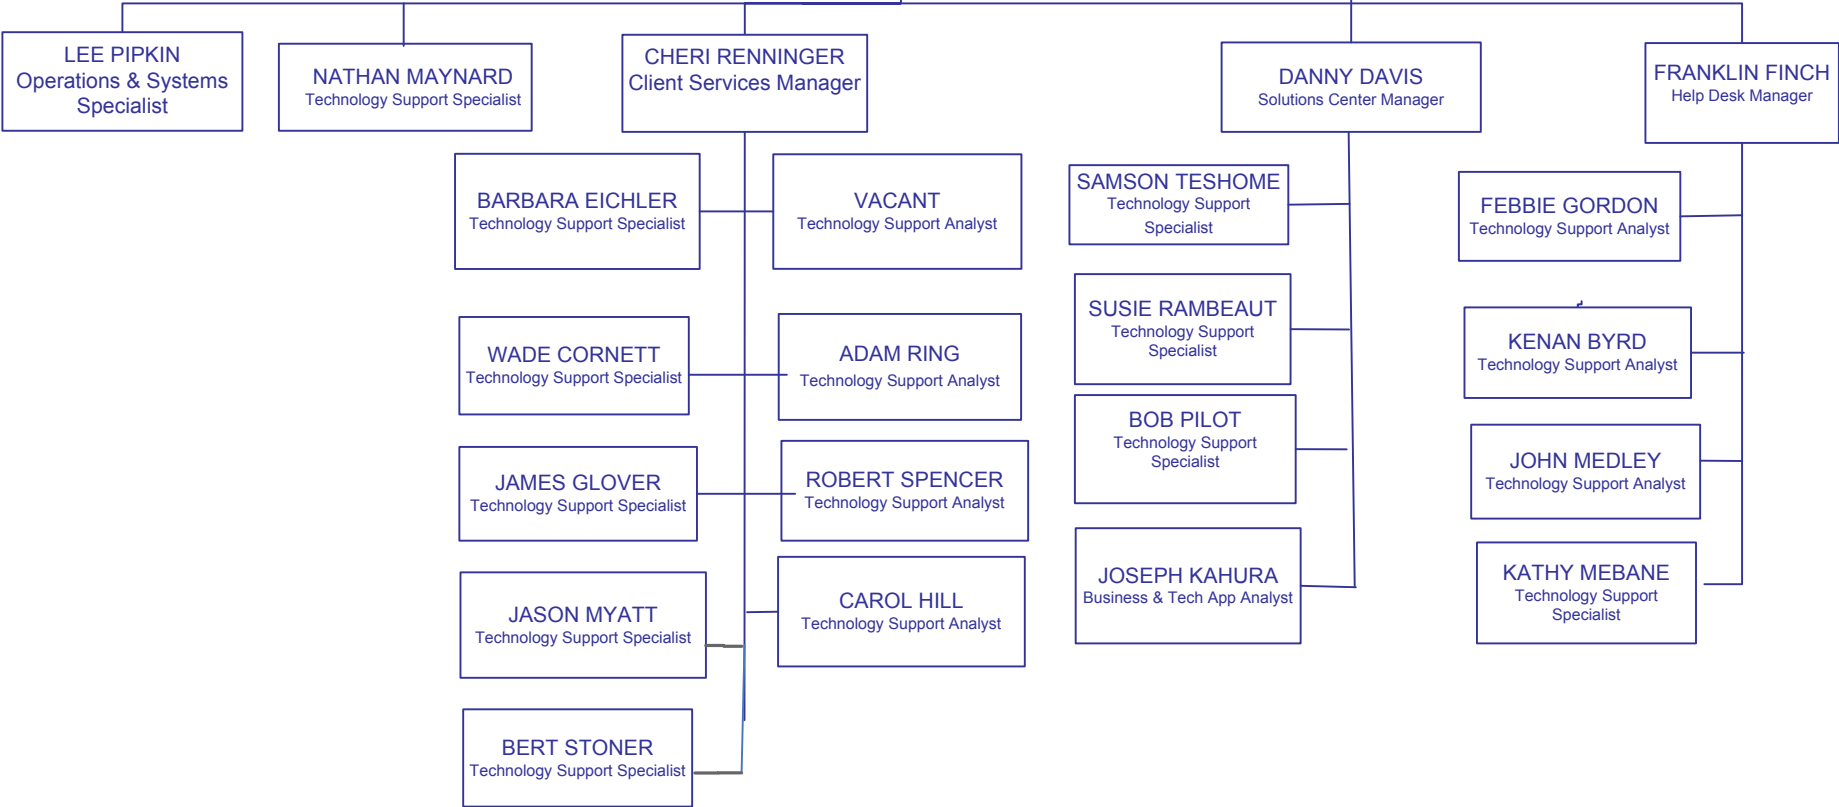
LEE PIPKIN
Operations & Systems Specialist

NATHAN MAYNARD
Technology Support Specialist

CHERI RENNINGER
Client Services Manager

DANNY DAVIS
Solutions Center Manager

FRANKLIN FINCH
Help Desk Manager

BARBARA EICHLER
Technology Support Specialist

VACANT
Technology Support Analyst

WADE CORNETT
Technology Support Specialist

ADAM RING
Technology Support Analyst

JAMES GLOVER
Technology Support Specialist

ROBERT SPENCER
Technology Support Analyst

JASON MYATT
Technology Support Specialist

CAROL HILL
Technology Support Analyst

BERT STONER
Technology Support Specialist

SAMSON TESHOME
Technology Support Specialist

SUSIE RAMBEAUT
Technology Support Specialist

BOB PILOT
Technology Support Specialist

JOSEPH KAHURA
Business & Tech App Analyst

FEBBIE GORDON
Technology Support Analyst

KENAN BYRD
Technology Support Analyst

JOHN MEDLEY
Technology Support Analyst

KATHY MEBANE
Technology Support Specialist